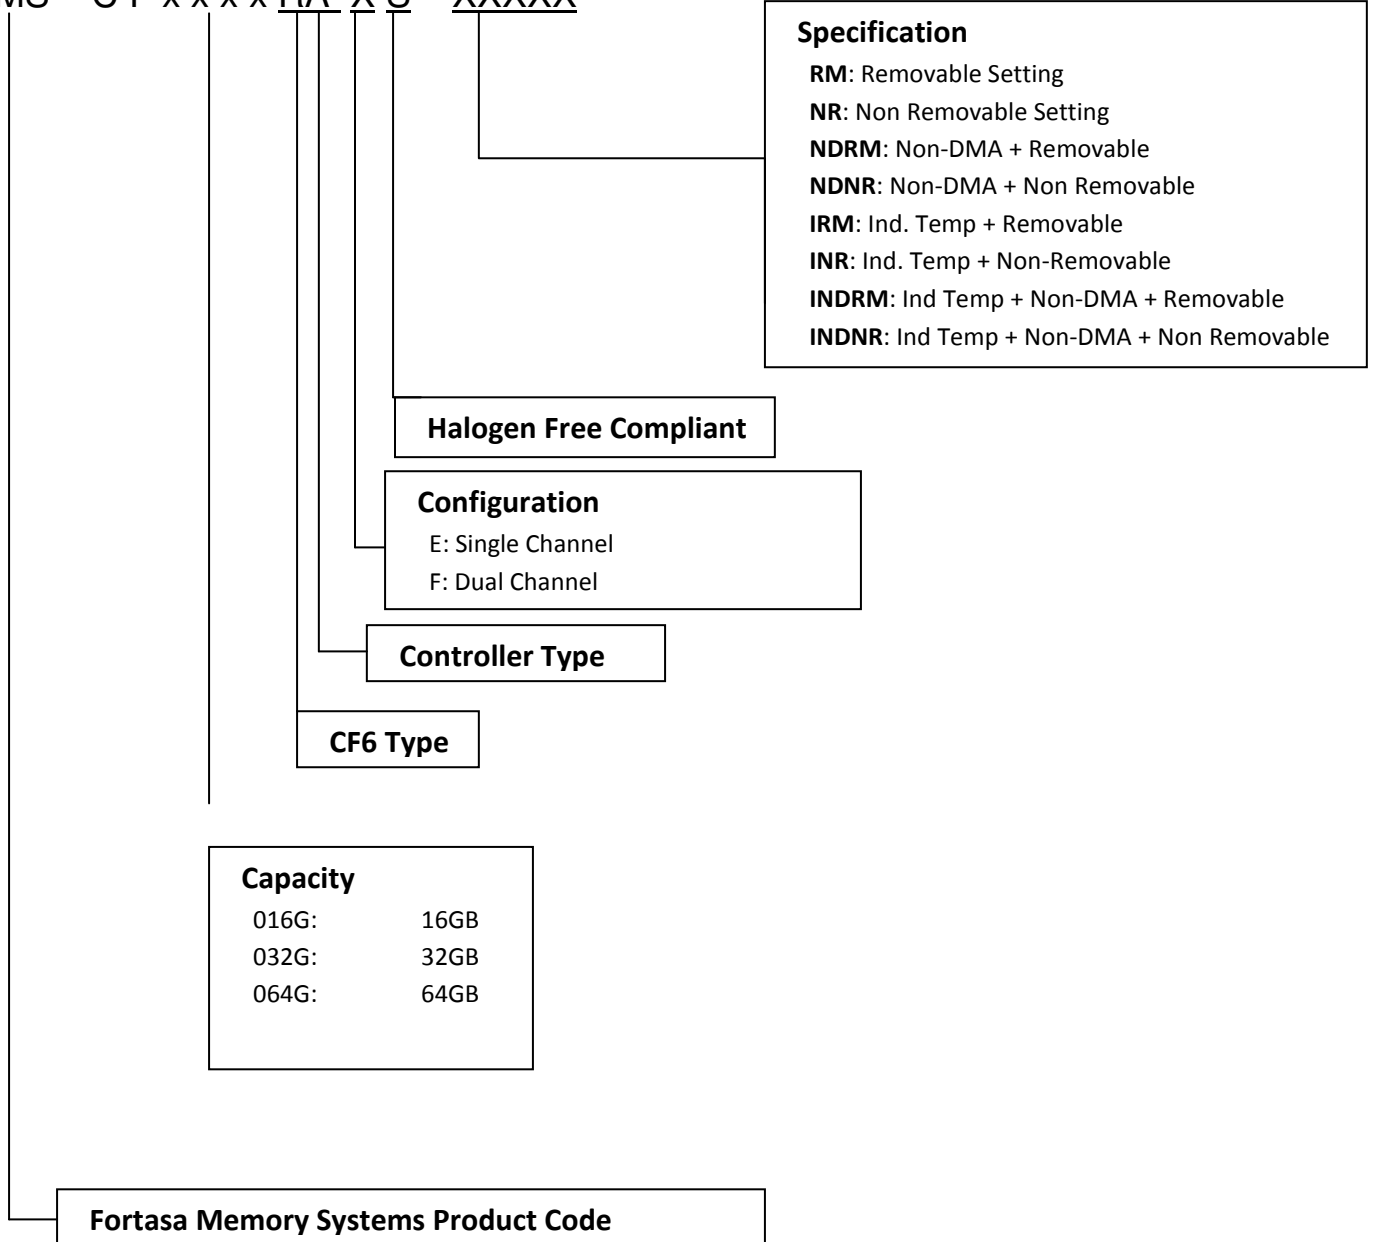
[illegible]

**Specification**

**RM**: Removable Setting
**NR**: Non Removable Setting
**NDRM**: Non-DMA + Removable
**NDNR**: Non-DMA + Non Removable
**IRM**: Ind. Temp + Removable
**INR**: Ind. Temp + Non-Removable
**INDRM**: Ind Temp + Non-DMA + Removable
**INDNR**: Ind Temp + Non-DMA + Non Removable

**Halogen Free Compliant**

**Configuration**
E: Single Channel
F: Dual Channel

**Controller Type**

**CF6 Type**

**Capacity**

| | |
|---|---|
| 016G: | 16GB |
| 032G: | 32GB |
| 064G: | 64GB |

**Fortasa Memory Systems Product Code**